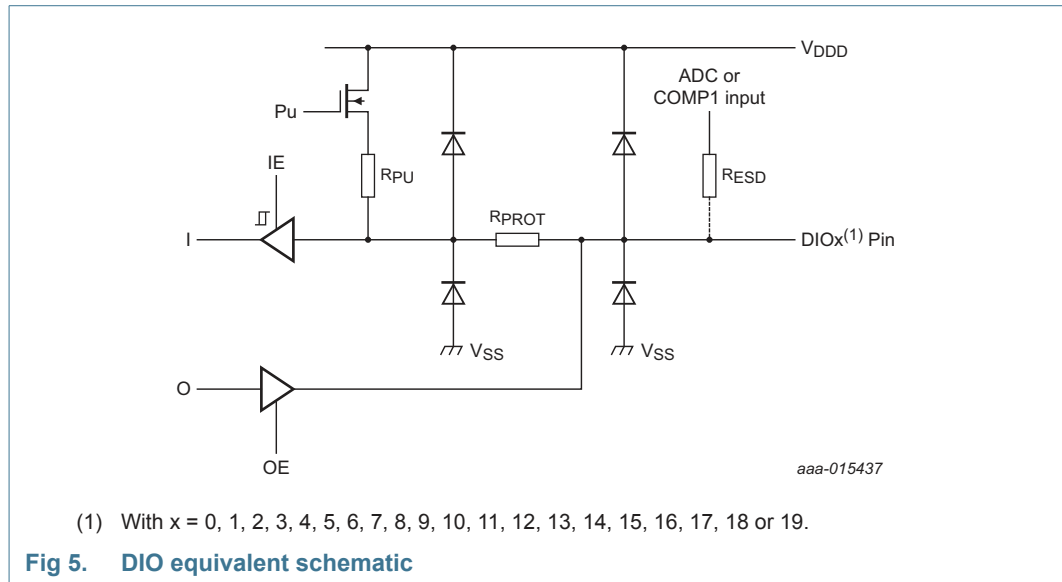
$V_{DDD}$

ADC or COMP1 input

Pu

IE

$R_{PU}$

$R_{ESD}$

$R_{PROT}$

I

DIOx$^{(1)}$ Pin

$V_{SS}$

$V_{SS}$

O

OE

aaa-015437

(1) With x = 0, 1, 2, 3, 4, 5, 6, 7, 8, 9, 10, 11, 12, 13, 14, 15, 16, 17, 18 or 19.

Fig 5. DIO equivalent schematic